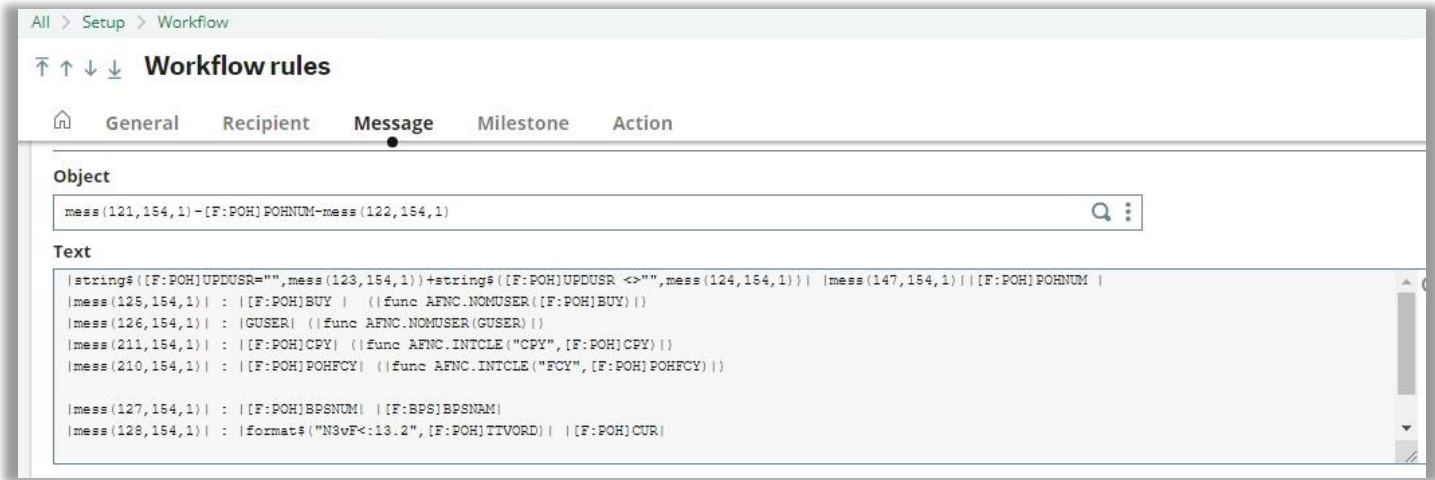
All > Setup > Workflow

Workflow rules

General Recipient Message Milestone Action

Object

mess(121,154,1)-[F:POH]POHNUM-mess(122,154,1)

Text

|string$([F:POH]UPDUSR="",mess(123,154,1))+string$([F:POH]UPDUSR <>"",mess(124,154,1))| |mess(147,154,1)||[F:POH]POHNUM |
|mess(125,154,1)| : |[F:POH]BUY | (|func AFNC.NOMUSER([F:POH]BUY)|)
|mess(126,154,1)| : |GUSER| (|func AFNC.NOMUSER(GUSER)|)
|mess(211,154,1)| : |[F:POH]CPY| (|func AFNC.INTCLE("CPY",[F:POH]CPY)|)
|mess(210,154,1)| : |[F:POH]POHFCY| (|func AFNC.INTCLE("FCY",[F:POH]POHFCY)|)

|mess(127,154,1)| : |[F:POH]BPSNUM| |[F:BPS]BPSNAM|
|mess(128,154,1)| : |format$("N3vF<:13.2",[F:POH]TTVORD)| |[F:POH]CUR|